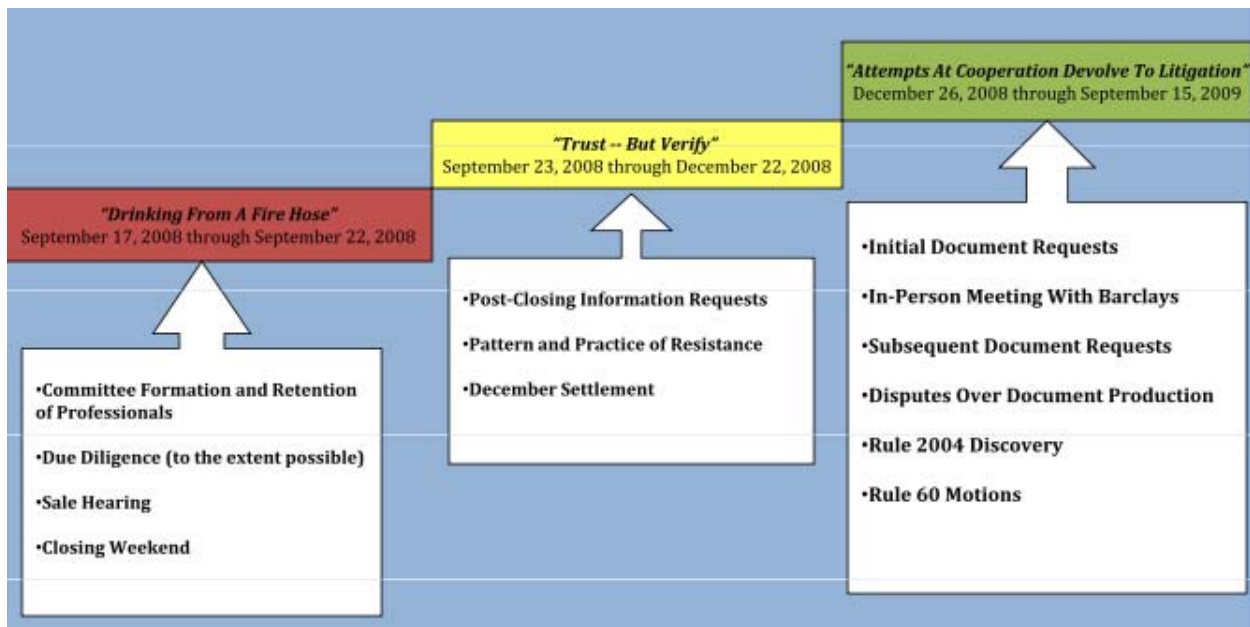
"Drinking From A Fire Hose"
September 17, 2008 through September 22, 2008

•Committee Formation and Retention of Professionals

•Due Diligence (to the extent possible)

•Sale Hearing

•Closing Weekend

"Trust -- But Verify"
September 23, 2008 through December 22, 2008

•Post-Closing Information Requests

•Pattern and Practice of Resistance

•December Settlement

"Attempts At Cooperation Devolve To Litigation"
December 26, 2008 through September 15, 2009

•Initial Document Requests

•In-Person Meeting With Barclays

•Subsequent Document Requests

•Disputes Over Document Production

•Rule 2004 Discovery

•Rule 60 Motions